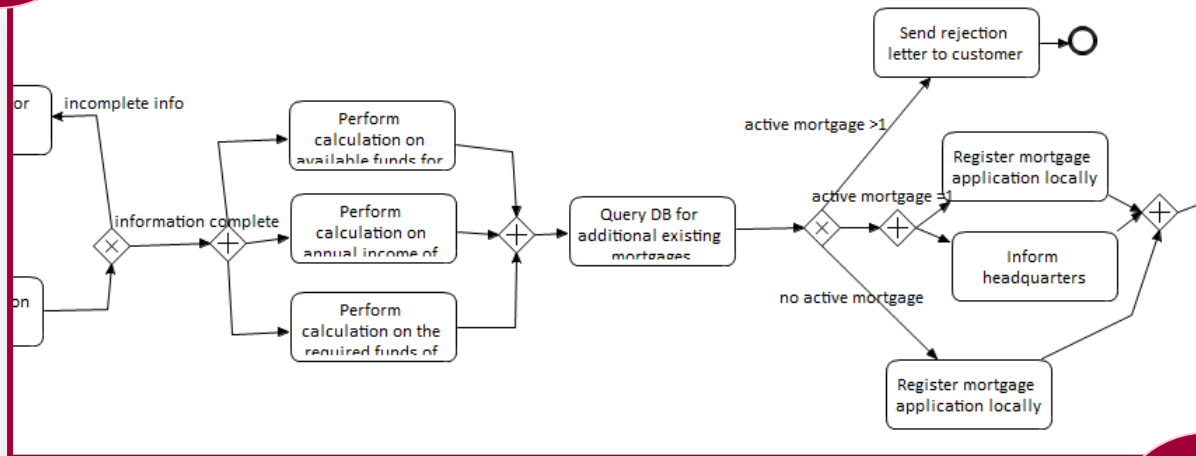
or

incomplete info

on

information complete

Perform calculation on available funds for

Perform calculation on annual income of

Perform calculation on the required funds of

Query DB for additional existing mortgages

active mortgage >1

active mortgage =1

no active mortgage

Send rejection letter to customer

Register mortgage application locally

Inform headquarters

Register mortgage application locally